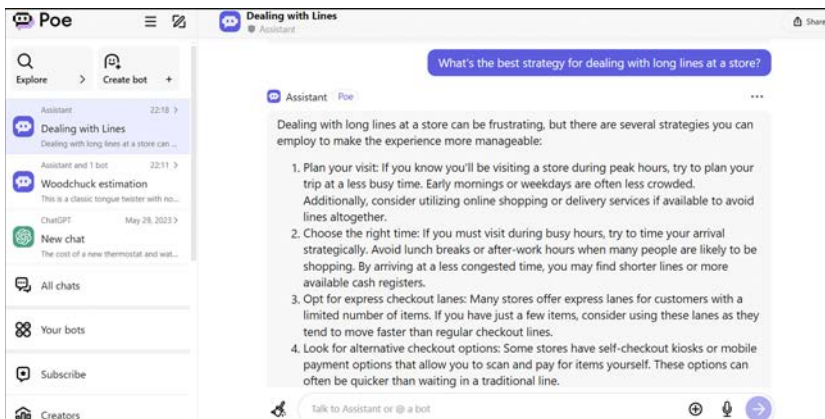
Poe

Explore >
Create bot +

Assistant 22:18 >
Dealing with Lines
Dealing with long lines at a store can ...

Assistant and 1 bot 22:11 >
Woodchuck estimation
This is a classic tongue twister with no...

ChatGPT May 29, 2023 >
New chat
The cost of a new thermostat and wat...

All chats

Your bots

Subscribe

Creators

Dealing with Lines
Assistant

Share

What's the best strategy for dealing with long lines at a store?

Assistant Poe

...

Dealing with long lines at a store can be frustrating, but there are several strategies you can employ to make the experience more manageable:

1. Plan your visit: If you know you'll be visiting a store during peak hours, try to plan your trip at a less busy time. Early mornings or weekdays are often less crowded. Additionally, consider utilizing online shopping or delivery services if available to avoid lines altogether.
2. Choose the right time: If you must visit during busy hours, try to time your arrival strategically. Avoid lunch breaks or after-work hours when many people are likely to be shopping. By arriving at a less congested time, you may find shorter lines or more available cash registers.
3. Opt for express checkout lanes: Many stores offer express lanes for customers with a limited number of items. If you have just a few items, consider using these lanes as they tend to move faster than regular checkout lines.
4. Look for alternative checkout options: Some stores have self-checkout kiosks or mobile payment options that allow you to scan and pay for items yourself. These options can often be quicker than waiting in a traditional line.

Talk to Assistant or @ a bot